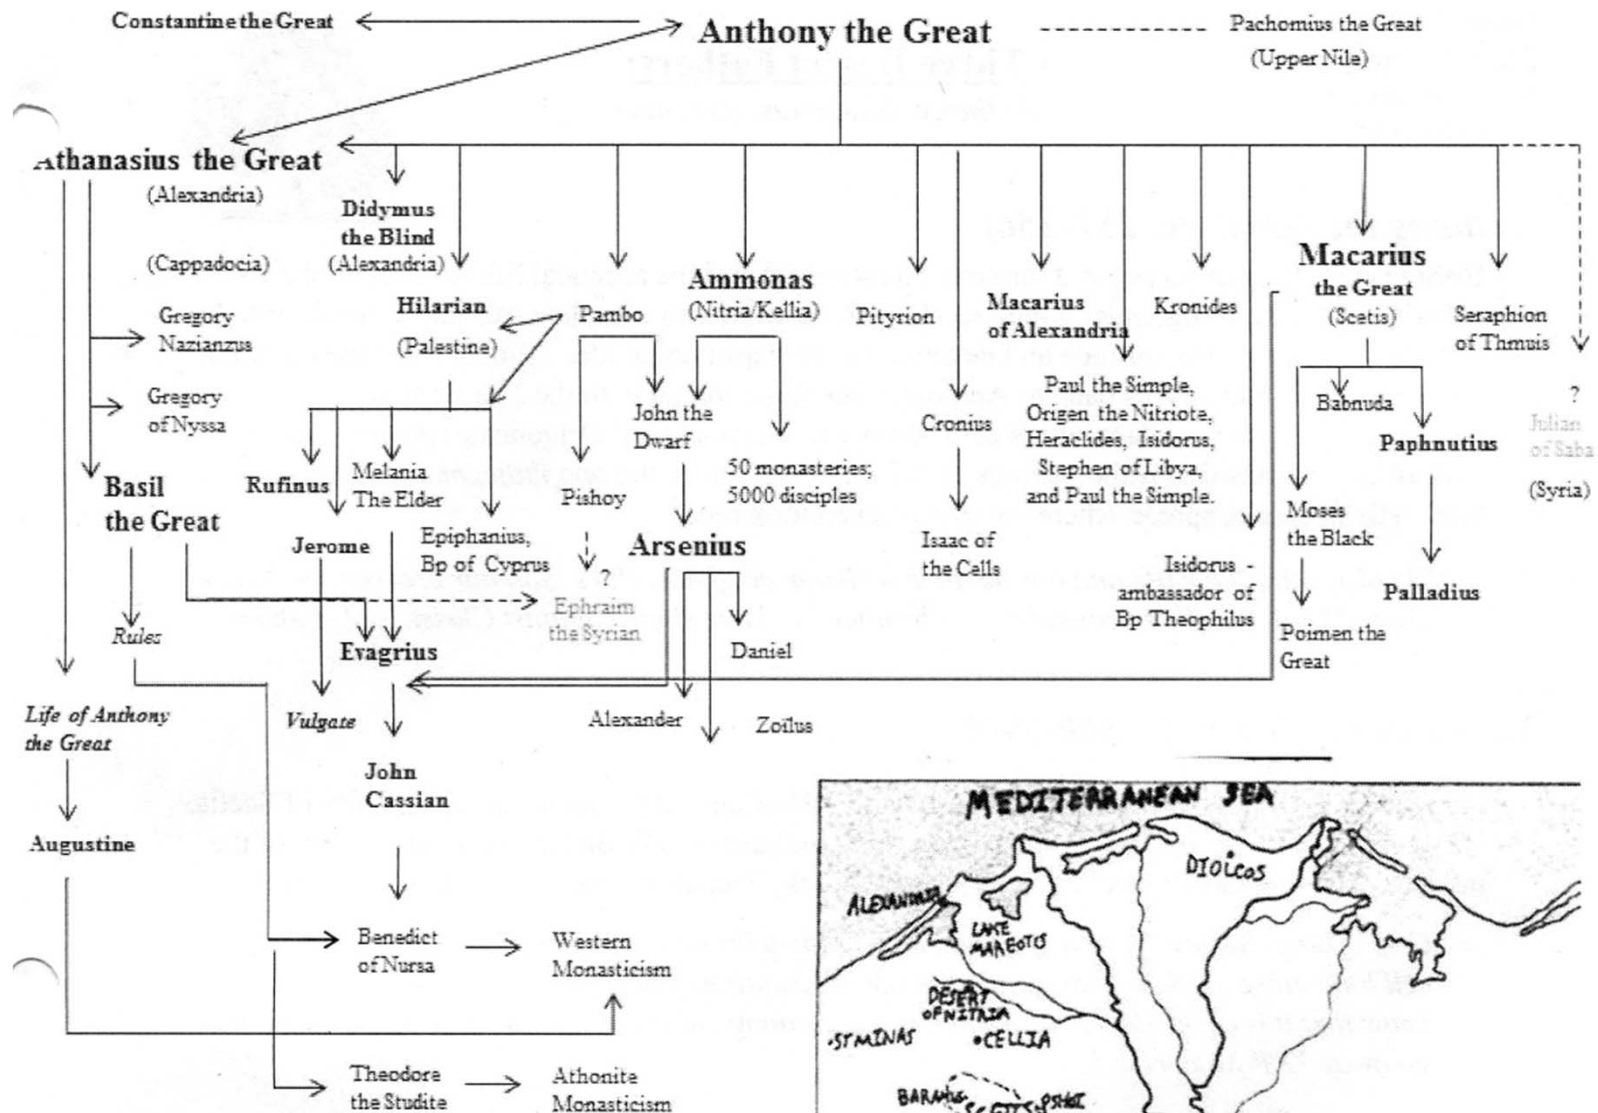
Constantine the Great

Anthony the Great

Pachomius the Great (Upper Nile)

Athanasius the Great (Alexandria)

(Cappadocia)

Gregory Nazianzus

Gregory of Nyssa

Basil the Great

Rules

Life of Anthony the Great

Augustine

Didymus the Blind (Alexandria)

Hilarian (Palestine)

Rufinus

Melania The Elder

Jerome

Epiphanius, Bp of Cyprus

Evagrius

Vulgate

John Cassian

Benedict of Nursa

Western Monasticism

Theodore the Studite

Athonite Monasticism

Pambo

Ammonas (Nitria/Kellia)

John the Dwarf

50 monasteries; 5000 disciples

Pishoy

?

Ephraim the Syrian

Arsenius

Daniel

Alexander

Zoïlus

Pityrion

Cronius

Isaac of the Cells

Macarius of Alexandria

Paul the Simple, Origen the Nitriote, Heraclides, Isidorus, Stephen of Libya, and Paul the Simple.

Kronides

Isidorus - ambassador of Bp Theophilus

Macarius the Great (Scetis)

Babnuda

Paphnutius

Palladius

Moses the Black

Poimen the Great

Seraphion of Thmuis

?

Julian of Saba

(Syria)

MEDITERRANEAN SEA

DIOLCOS

ALEXANDRIA

LAKE MAREOTIS

DESERT OF NITRIA

•ST MINAS

•CELLIA

BARAMUS

SCETIS

PSHOI